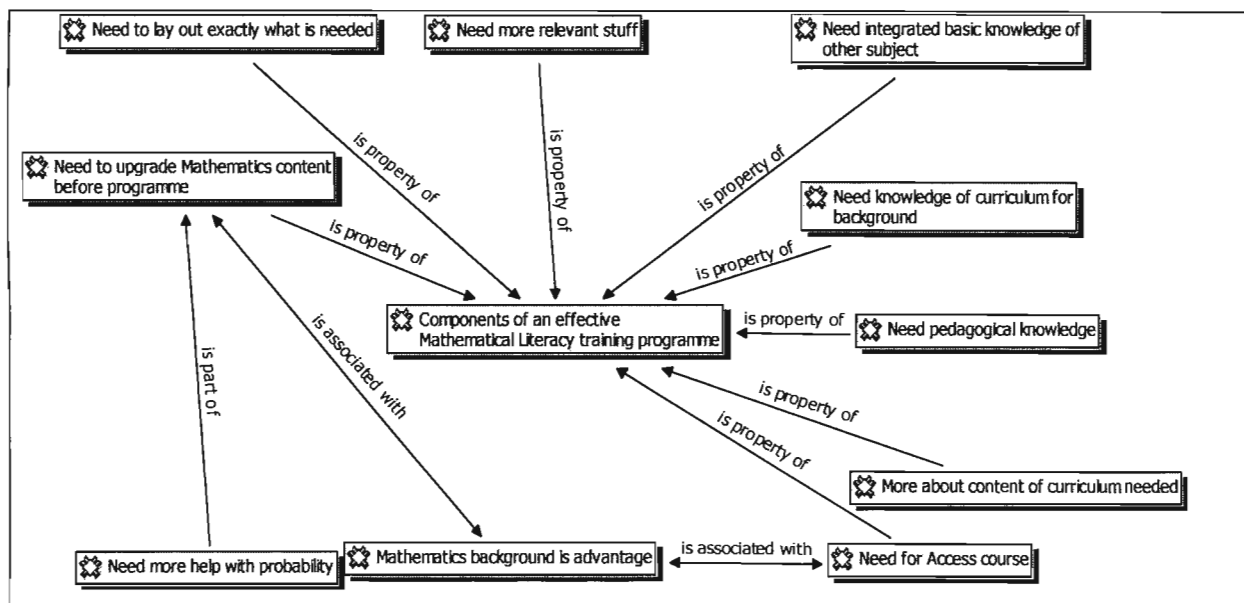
Need to lay out exactly what is needed

Need more relevant stuff

Need integrated basic knowledge of other subject

is property of

is property of

is property of

Need to upgrade Mathematics content before programme

Need knowledge of curriculum for background

is property of

is property of

Components of an effective Mathematical Literacy training programme

is property of

Need pedagogical knowledge

is part of

is associated with

is property of

is property of

More about content of curriculum needed

Need more help with probability

Mathematics background is advantage

is associated with

Need for Access course